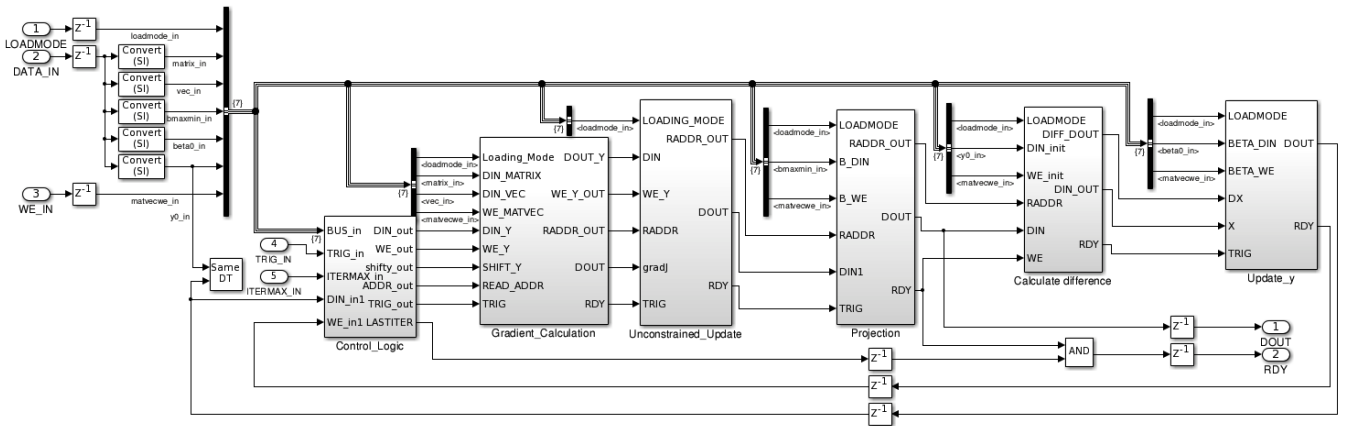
1
LOADMODE
2
DATA_IN
3
WE_IN
$Z^{-1}$
$Z^{-1}$
$Z^{-1}$
loadmode_in
Convert (SI)
matrix_in
Convert (SI)
vec_in
Convert (SI)
bmaxmin_in
Convert (SI)
beta0_in
Convert (SI)
matvecwe_in
y0_in
{7}
Same DT
4
TRIG_IN
5
ITERMAX_IN
{7}
BUS_in
TRIG_in
ITERMAX_in
DIN_in1
WE_in1
DIN_out
WE_out
shifty_out
ADDR_out
TRIG_out
LASTITER
Control_Logic
{7}
<loadmode_in>
<matrix_in>
<vec_in>
<matvecwe_in>
Loading_Mode
DIN_MATRIX
DIN_VEC
WE_MATVEC
DIN_Y
WE_Y
SHIFT_Y
READ_ADDR
TRIG
DOUT_Y
WE_Y_OUT
RADDR_OUT
DOUT
RDY
Gradient_Calculation
{7}
<loadmode_in>
LOADING_MODE
RADDR_OUT
DIN
WE_Y
RADDR
gradJ
TRIG
DOUT
RDY
Unconstrained_Update
{7}
<loadmode_in>
<bmaxmin_in>
<matvecwe_in>
LOADMODE
RADDR_OUT
B_DIN
B_WE
DOUT
RADDR
DIN1
TRIG
RDY
Projection
{7}
<loadmode_in>
<y0_in>
<matvecwe_in>
LOADMODE
DIFF_DOUT
DIN_init
WE_init
DIN_OUT
RADDR
DIN
RDY
WE
Calculate difference
{7}
<loadmode_in>
<beta0_in>
<matvecwe_in>
LOADMODE
BETA_DIN
BETA_WE
DX
X
TRIG
DOUT
RDY
Update_y
$Z^{-1}$
1
DOUT
AND
$Z^{-1}$
2
RDY
$Z^{-1}$
$Z^{-1}$
$Z^{-1}$